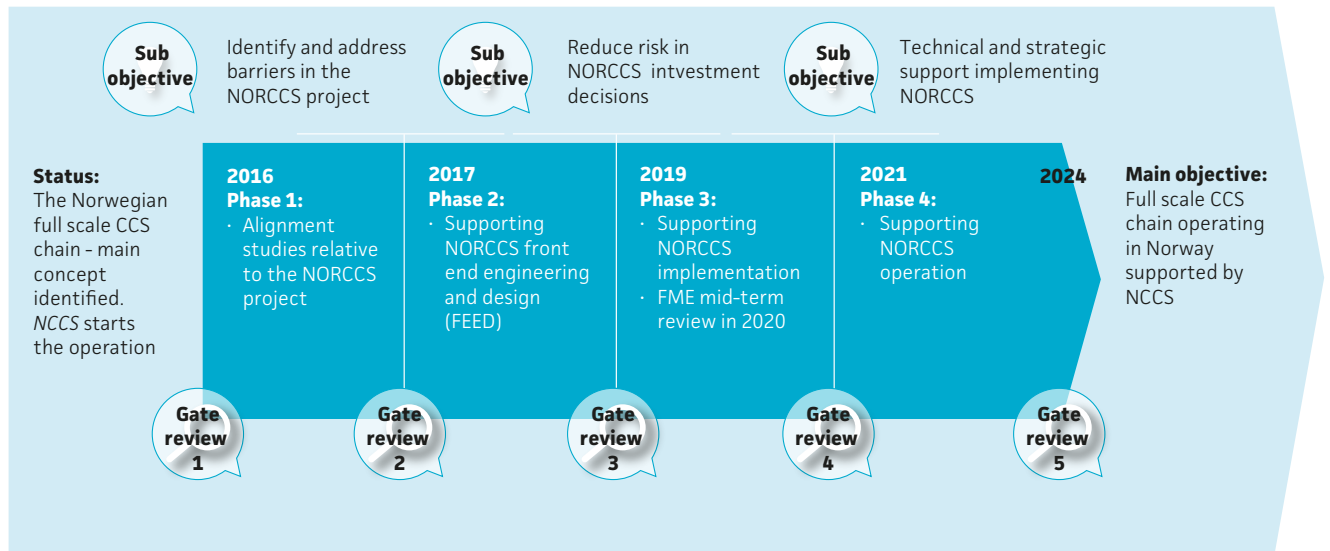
Sub objective

Identify and address barriers in the NORCCS project

Sub objective

Reduce risk in NORCCS intvestment decisions

Sub objective

Technical and strategic support implementing NORCCS

**Status:**
The Norwegian full scale CCS chain - main concept identified. *NCCS* starts the operation

**2016**
**Phase 1:**
· Alignment studies relative to the NORCCS project

**2017**
**Phase 2:**
· Supporting NORCCS front end engineering and design (FEED)

**2019**
**Phase 3:**
· Supporting NORCCS implementation
· FME mid-term review in 2020

**2021**
**Phase 4:**
· Supporting NORCCS operation

**2024**

**Main objective:**
Full scale CCS chain operating in Norway supported by NCCS

Gate review 1

Gate review 2

Gate review 3

Gate review 4

Gate review 5